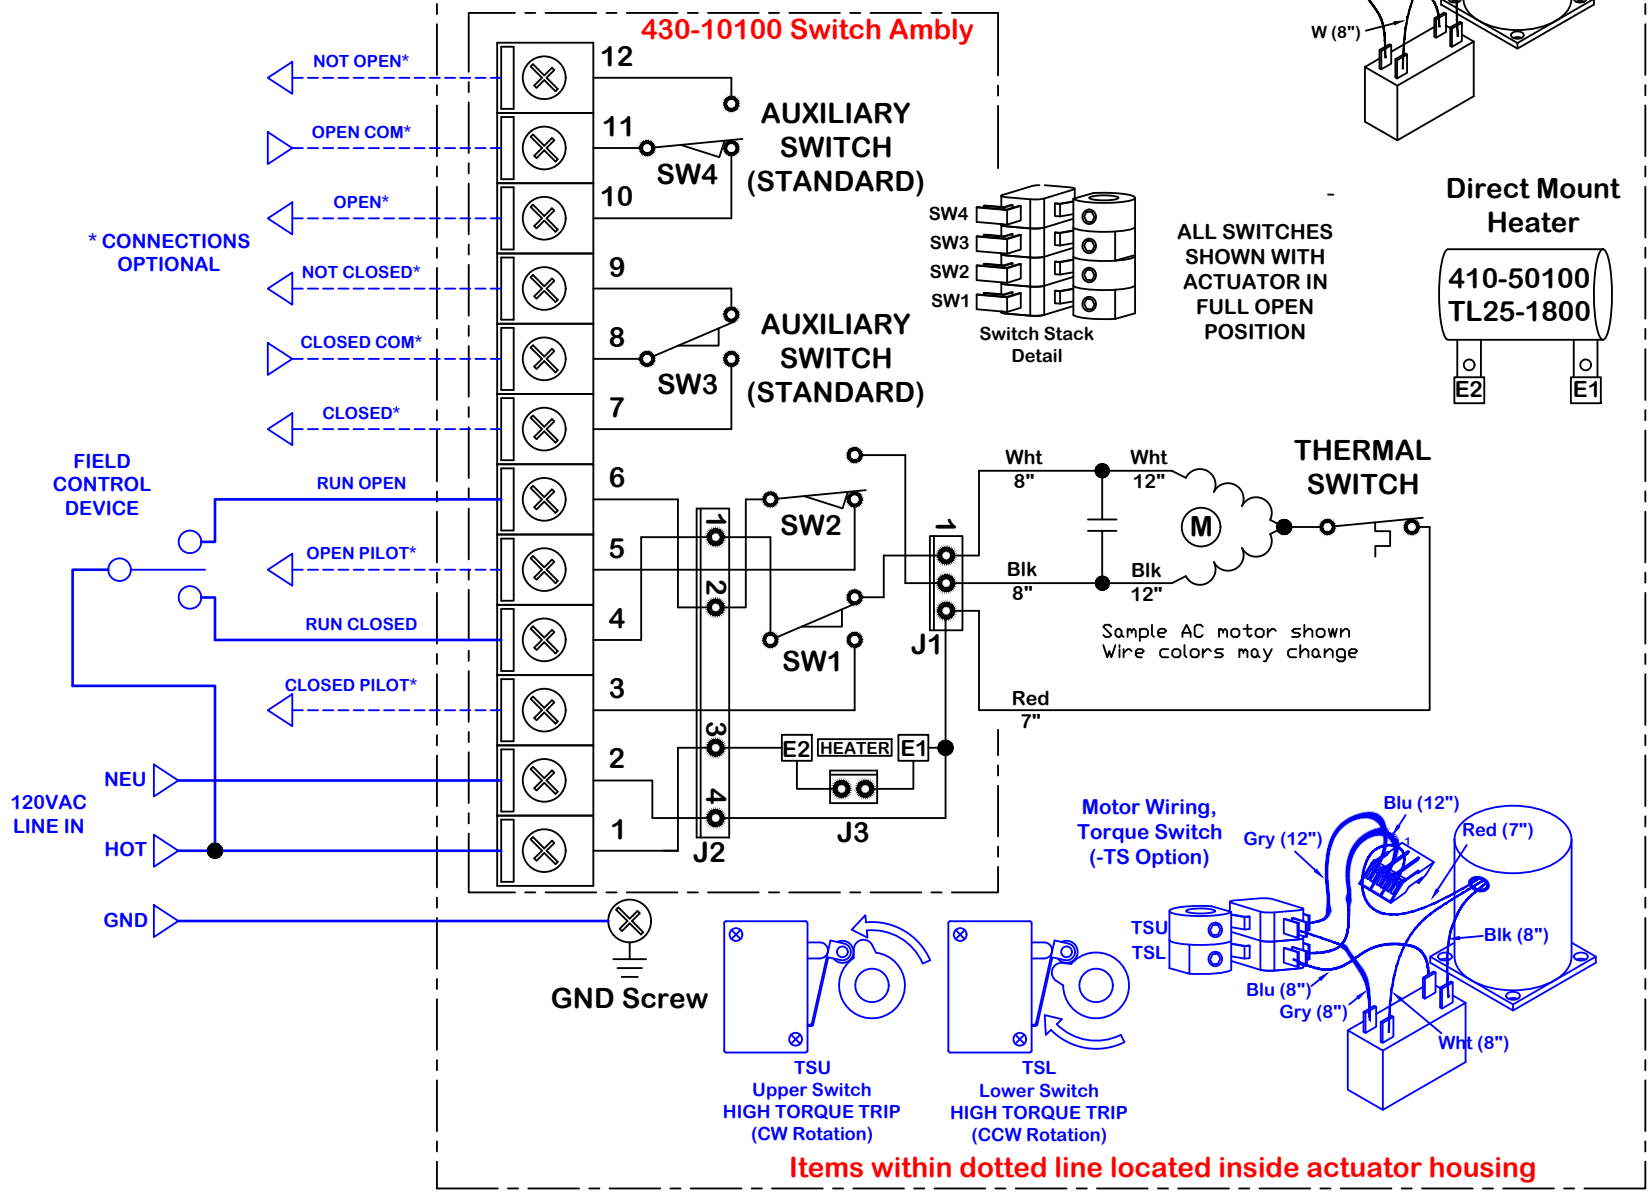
430-10100 Switch Ambly

NOT OPEN*
OPEN COM*
OPEN*
* CONNECTIONS OPTIONAL
NOT CLOSED*
CLOSED COM*
CLOSED*
FIELD CONTROL DEVICE
RUN OPEN
OPEN PILOT*
RUN CLOSED
CLOSED PILOT*
120VAC LINE IN
NEU
HOT
GND

12
11
10
9
8
7
6
5
4
3
2
1

AUXILIARY SWITCH (STANDARD)
SW4
AUXILIARY SWITCH (STANDARD)
SW3
SW2
SW1
J1
J2
J3
1
2
3
4
E2
HEATER
E1

SW4
SW3
SW2
SW1
Switch Stack Detail

ALL SWITCHES SHOWN WITH ACTUATOR IN FULL OPEN POSITION

W (8")
Direct Mount Heater
410-50100
TL25-1800
E2
E1

THERMAL SWITCH
Wht 8"
Wht 12"
M
Blk 8"
Blk 12"
Sample AC motor shown
Wire colors may change
Red 7"

GND Screw

Motor Wiring, Torque Switch (-TS Option)
Blu (12")
Gry (12")
Red (7")
TSU
TSL
Blk (8")
Blu (8")
Gry (8")
Wht (8")

TSU
Upper Switch
HIGH TORQUE TRIP
(CW Rotation)
TSL
Lower Switch
HIGH TORQUE TRIP
(CCW Rotation)

Items within dotted line located inside actuator housing